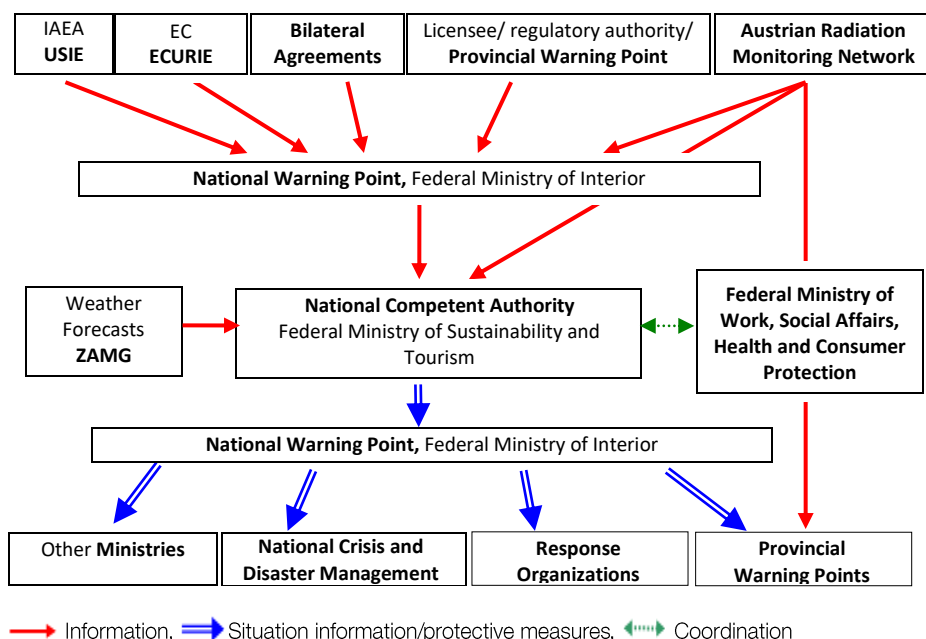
IAEA
USIE

EC
ECURIE

Bilateral Agreements

Licensee/ regulatory authority/ Provincial Warning Point

Austrian Radiation Monitoring Network

National Warning Point, Federal Ministry of Interior

Weather Forecasts ZAMG

National Competent Authority
Federal Ministry of Sustainability and Tourism

Federal Ministry of Work, Social Affairs, Health and Consumer Protection

National Warning Point, Federal Ministry of Interior

Other Ministries

National Crisis and Disaster Management

Response Organizations

Provincial Warning Points

Information, Situation information/protective measures, Coordination